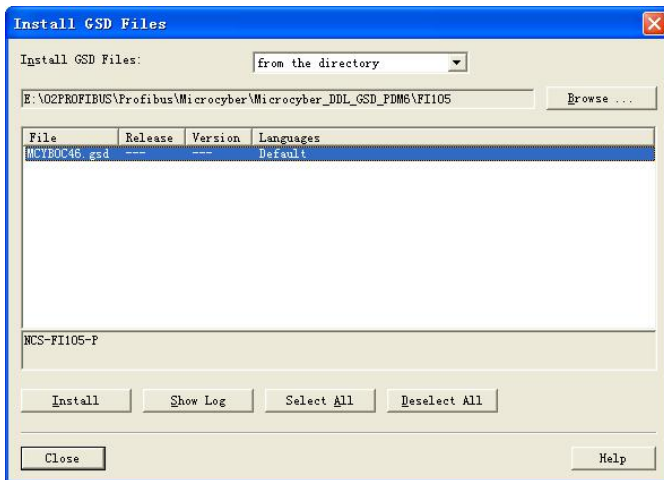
Install GSD Files

Install GSD Files:

from the directory

E:\02PROFIBUS\Profibus\Microcyber\Microcyber_DDL_GSD_PDM6\FI105

Browse ...

| File | Release | Version | Languages |
|---|---|---|---|
| MCYB0C46.gsd | --- | --- | Default |

NCS-FI105-P

Install

Show Log

Select All

Deselect All

Close

Help